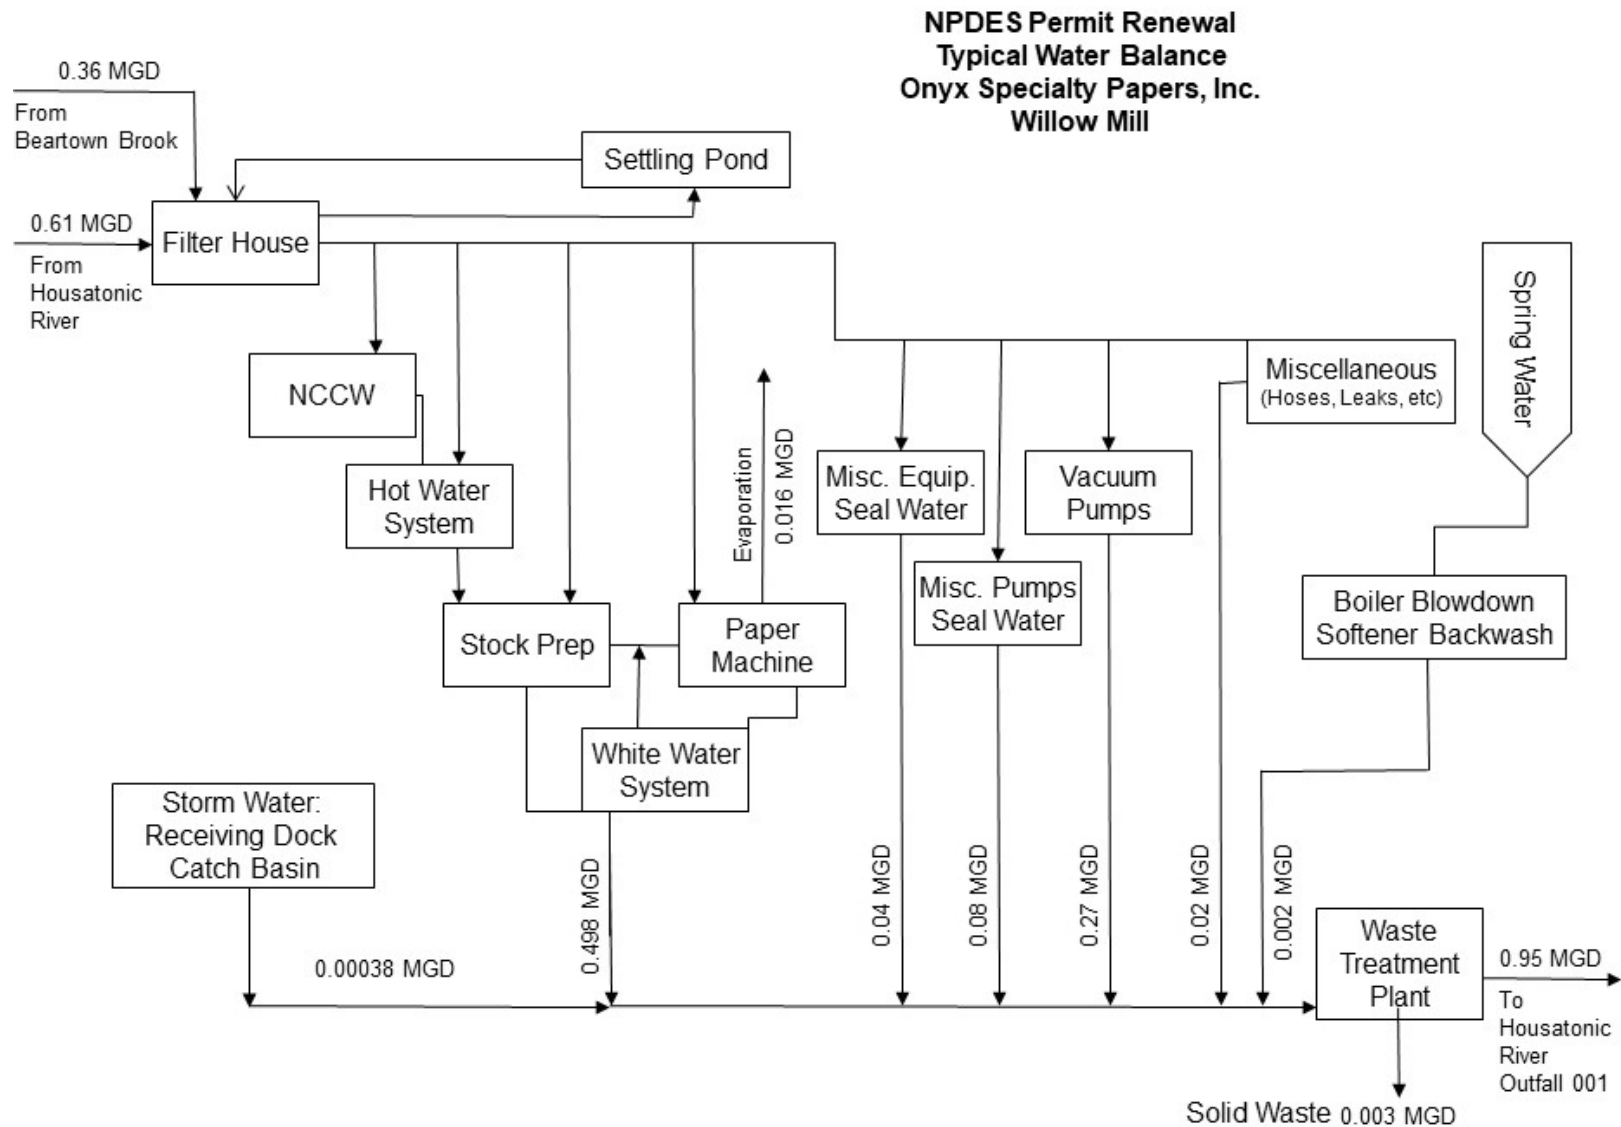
NPDES Permit Renewal
Typical Water Balance
Onyx Specialty Papers, Inc.
Willow Mill

0.36 MGD
From Beartown Brook

Settling Pond

0.61 MGD
From Housatonic River

Filter House

NCCW

Hot Water System

Stock Prep

Paper Machine

Evaporation 0.016 MGD

White Water System

Misc. Equip. Seal Water

Misc. Pumps Seal Water

Vacuum Pumps

Miscellaneous (Hoses, Leaks, etc)

Spring Water

Boiler Blowdown Softener Backwash

Storm Water: Receiving Dock Catch Basin

0.00038 MGD

0.498 MGD

0.04 MGD

0.08 MGD

0.27 MGD

0.02 MGD

0.002 MGD

Waste Treatment Plant

0.95 MGD
To Housatonic River Outfall 001

Solid Waste 0.003 MGD